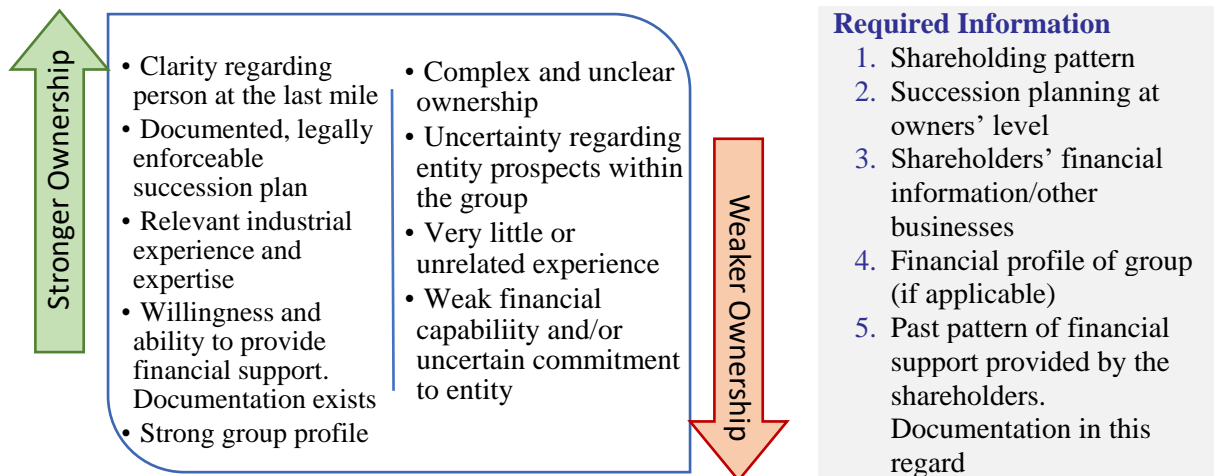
Stronger Ownership

• Clarity regarding person at the last mile
• Documented, legally enforceable succession plan
• Relevant industrial experience and expertise
• Willingness and ability to provide financial support. Documentation exists
• Strong group profile

• Complex and unclear ownership
• Uncertainty regarding entity prospects within the group
• Very little or unrelated experience
• Weak financial capabiliity and/or uncertain commitment to entity

Weaker Ownership

Required Information
1. Shareholding pattern
2. Succession planning at owners' level
3. Shareholders' financial information/other businesses
4. Financial profile of group (if applicable)
5. Past pattern of financial support provided by the shareholders. Documentation in this regard